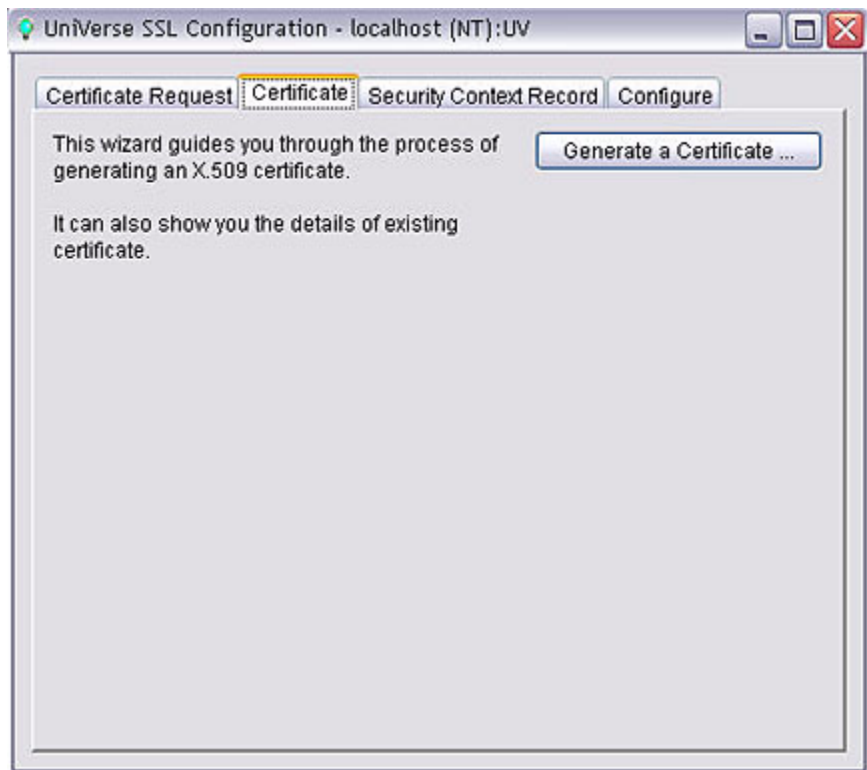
UniVerse SSL Configuration - localhost (NT):UV

Certificate Request | Certificate | Security Context Record | Configure

This wizard guides you through the process of generating an X.509 certificate.

Generate a Certificate ...

It can also show you the details of existing certificate.